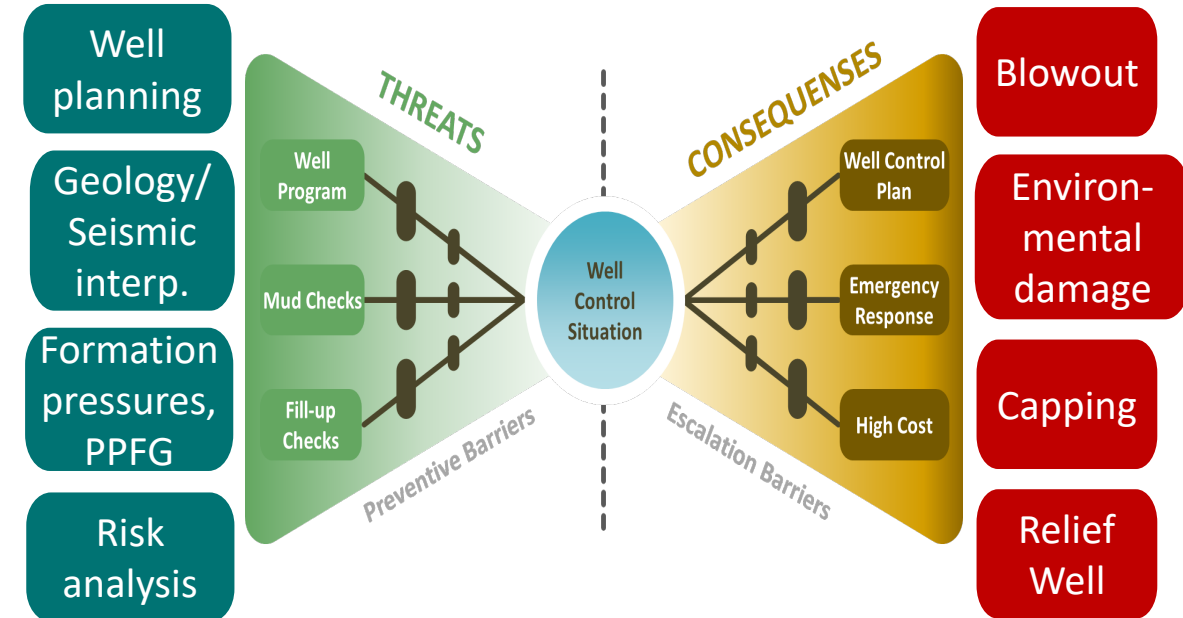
Well planning

Geology/ Seismic interp.

Formation pressures, PPFG

Risk analysis

THREATS

Well Program

Mud Checks

Fill-up Checks

Preventive Barriers

Well Control Situation

CONSEQUENSES

Well Control Plan

Emergency Response

High Cost

Escalation Barriers

Blowout

Environmental damage

Capping

Relief Well